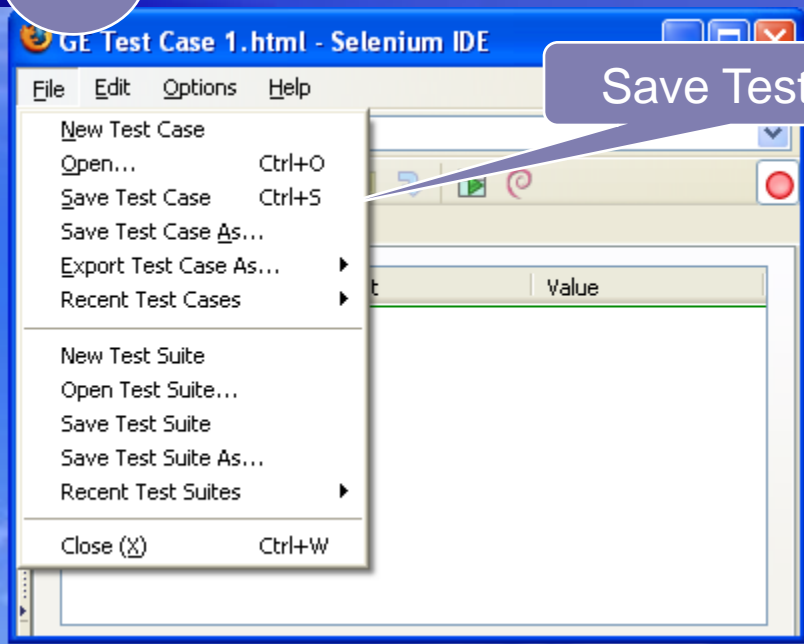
GE Test Case 1.html - Selenium IDE

File Edit Options Help

Save Test

New Test Case
Open... Ctrl+O
Save Test Case Ctrl+S
Save Test Case As...
Export Test Case As...
Recent Test Cases

New Test Suite
Open Test Suite...
Save Test Suite
Save Test Suite As...
Recent Test Suites

Close (X) Ctrl+W

t

Value